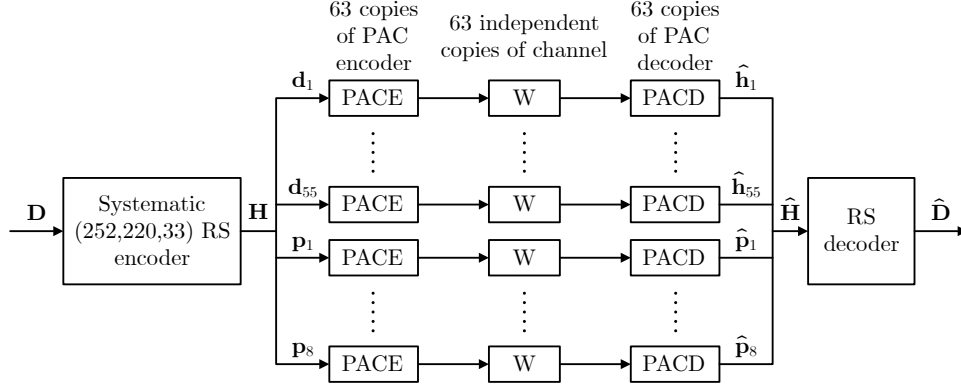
63 copies of PAC encoder

63 independent copies of channel

63 copies of PAC decoder

$\mathbf{D}$

Systematic (252,220,33) RS encoder

$\mathbf{H}$

$\mathbf{d}_1$

$\mathbf{d}_{55}$

$\mathbf{p}_1$

$\mathbf{p}_8$

PACE

PACE

PACE

PACE

W

W

W

W

PACD

PACD

PACD

PACD

$\widehat{\mathbf{h}}_1$

$\widehat{\mathbf{h}}_{55}$

$\widehat{\mathbf{p}}_1$

$\widehat{\mathbf{p}}_8$

$\widehat{\mathbf{H}}$

RS decoder

$\widehat{\mathbf{D}}$